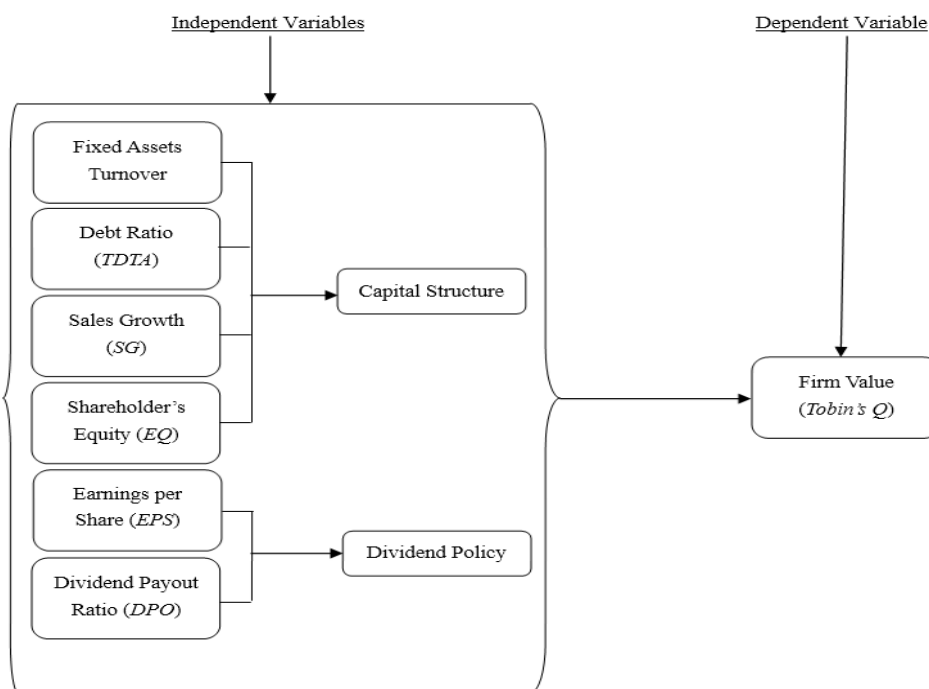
Independent Variables

Dependent Variable

Fixed Assets Turnover

Debt Ratio (*TDTA*)

Sales Growth (*SG*)

Shareholder's Equity (*EQ*)

Capital Structure

Earnings per Share (*EPS*)

Dividend Payout Ratio (*DPO*)

Dividend Policy

Firm Value (*Tobin's Q*)